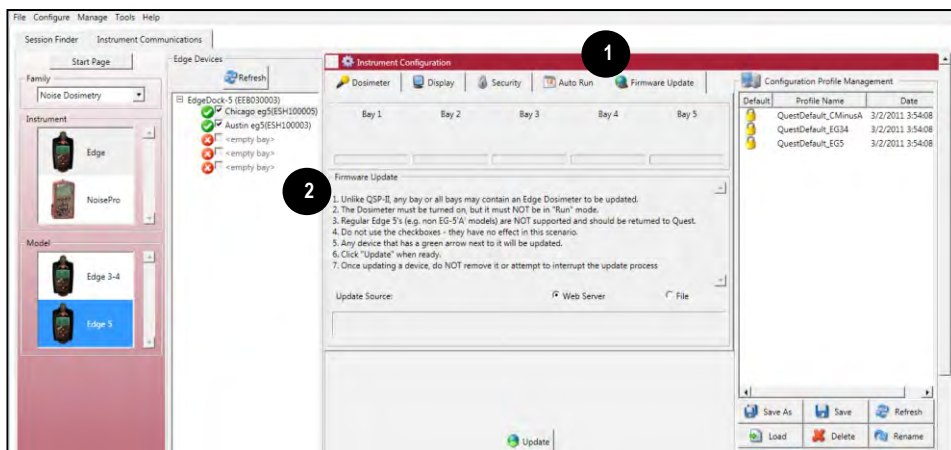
File Configure Manage Tools Help

Session Finder Instrument Communications

Start Page

Family

Noise Dosimetry

Instrument

Edge

NoisePro

Model

Edge 3-4

Edge 5

Edge Devices

Refresh

EdgeDock-5 (EEB030003)
Chicago eg5(ESH100005)
Austin eg5(ESH100003)
<empty bay>
<empty bay>
<empty bay>

Instrument Configuration

1

Dosimeter Display Security Auto Run Firmware Update

Bay 1 Bay 2 Bay 3 Bay 4 Bay 5

2

Firmware Update

1. Unlike QSP-II, any bay or all bays may contain an Edge Dosimeter to be updated.
2. The Dosimeter must be turned on, but it must NOT be in "Run" mode.
3. Regular Edge 5's (e.g. non EG-5'A' models) are NOT supported and should be returned to Quest.
4. Do not use the checkboxes - they have no effect in this scenario.
5. Any device that has a green arrow next to it will be updated.
6. Click "Update" when ready.
7. Once updating a device, do NOT remove it or attempt to interrupt the update process

Update Source: Web Server File

Update

Configuration Profile Management

| Default | Profile Name | Date |
|---|---|---|
| | QuestDefault_CMinusA | 3/2/2011 3:54:08 |
| | QuestDefault_EG34 | 3/2/2011 3:54:08 |
| | QuestDefault_EG5 | 3/2/2011 3:54:08 |

Save As Save Refresh

Load Delete Rename